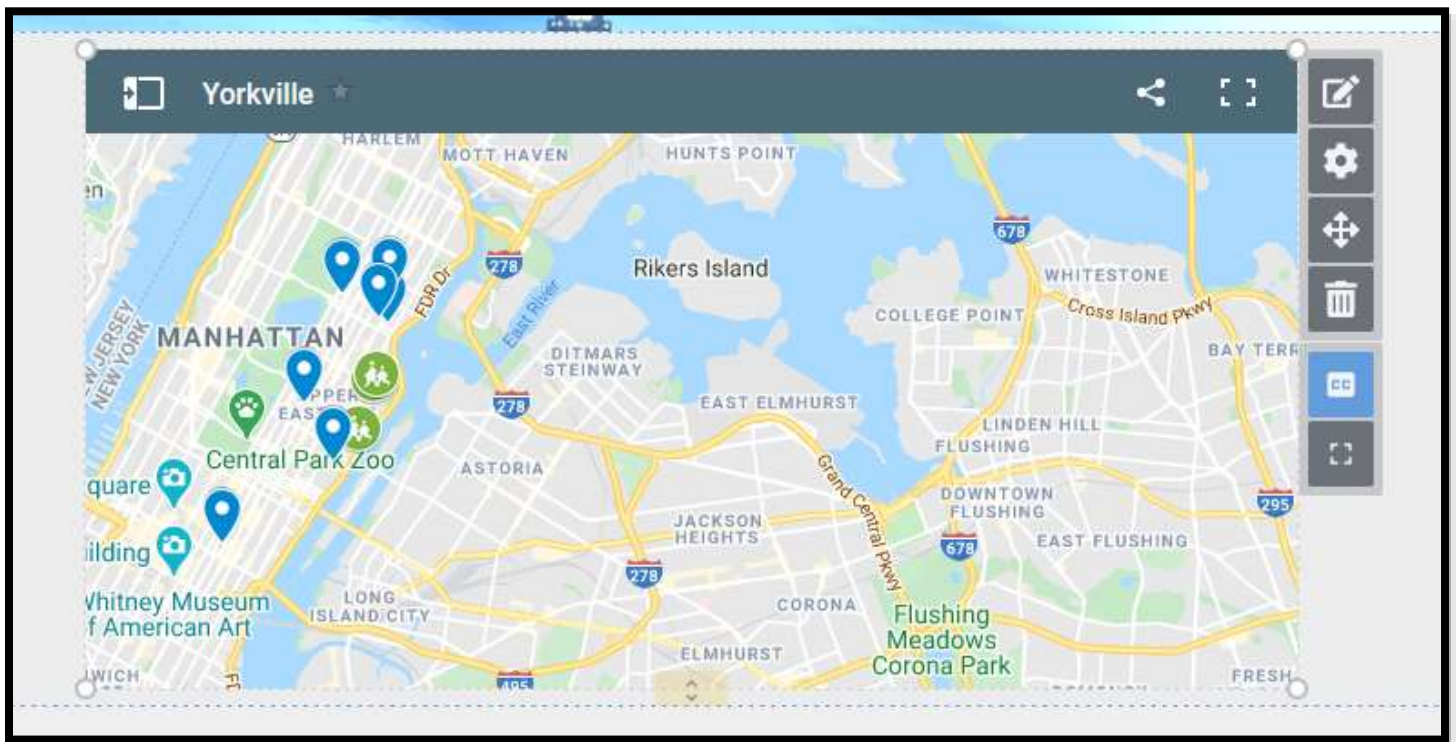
Yorkville

HARLEM
MOTT HAVEN
HUNTS POINT
en
278
678
Rikers Island
WHITESTONE
NEW JERSEY
NEW YORK
MANHATTAN
FDR Dr
East River
COLLEGE POINT
Cross Island Pkwy
BAY TERR
DITMARS
STEINWAY
278
UPPER
EAST
EAST ELMHURST
LINDEN HILL
FLUSHING
Central Park Zoo
ASTORIA
Grand Central Pkwy
DOWNTOWN
FLUSHING
295
quare
JACKSON
HEIGHTS
678
EAST FLUSHING
ilding
278
LONG
ISLAND CITY
Vhitney Museum
f American Art
CORONA
Flushing
Meadows
Corona Park
ELMHURST
WICH
495
FRESH

CC